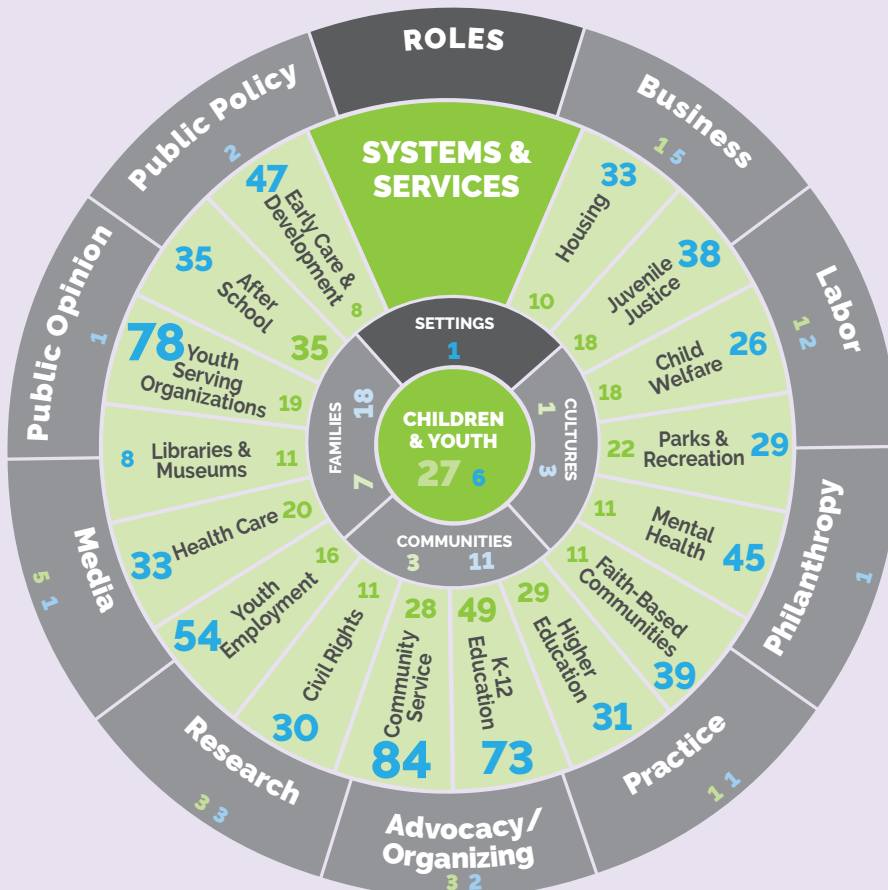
ROLES

Public Policy
2

Business
1 5

Public Opinion
1

Labor
1 2

Media
5 1

Philanthropy
1

Research
3 3

Advocacy/ Organizing
3 2

Practice
1 1

SYSTEMS & SERVICES

47 Early Care & Development 8

33 Housing 10

35 After School 35

38 Juvenile Justice 18

78 Youth Serving Organizations 19

26 Child Welfare 18

8 Libraries & Museums 11

29 Parks & Recreation 22

33 Health Care 20

45 Mental Health 11

54 Youth Employment 16

39 Faith-Based Communities 11

30 Civil Rights 11

84 Community Service 28

73 K-12 Education 49

31 Higher Education 29

SETTINGS
1

FAMILIES
18
7

CULTURES
1
3

COMMUNITIES
3 11

CHILDREN & YOUTH
27 6